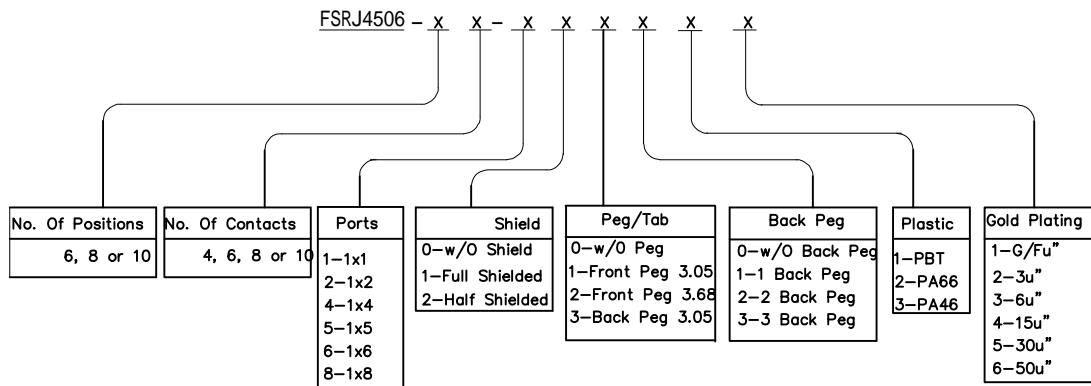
FSRJ4506 – X X – X X X X X X

No. Of Positions
6, 8 or 10

No. Of Contacts
4, 6, 8 or 10

Ports
1–1x1
2–1x2
4–1x4
5–1x5
6–1x6
8–1x8

Shield
0–w/O Shield
1–Full Shielded
2–Half Shielded

Peg/Tab
0–w/O Peg
1–Front Peg 3.05
2–Front Peg 3.68
3–Back Peg 3.05

Back Peg
0–w/O Back Peg
1–1 Back Peg
2–2 Back Peg
3–3 Back Peg

Plastic
1–PBT
2–PA66
3–PA46

Gold Plating
1–G/Fu"
2–3u"
3–6u"
4–15u"
5–30u"
6–50u"